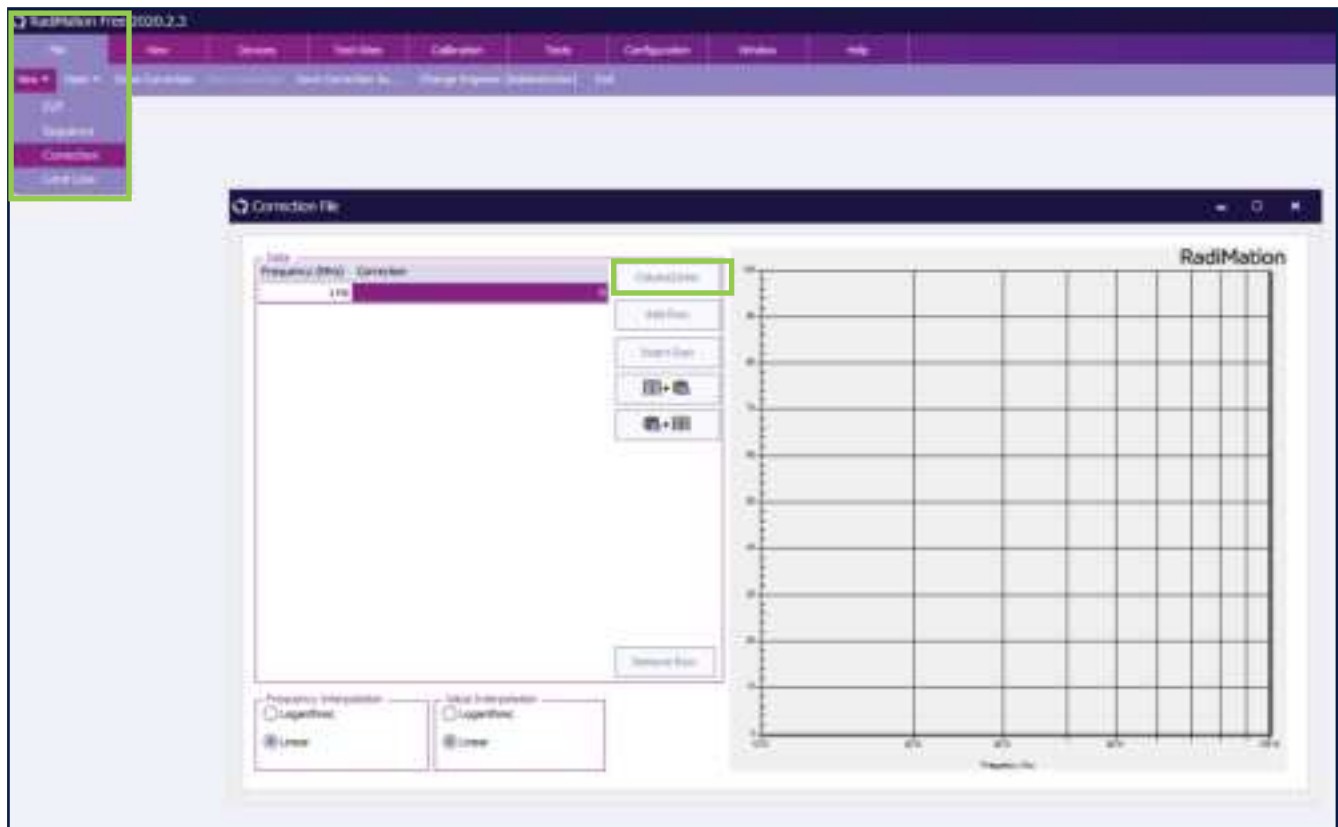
RadiMation Free 2020.2.3

File | View | Devices | Test Sites | Calibration | Tools | Configuration | Window | Help

New ▾ | Open ▾ | Save Correction | Save Correction | Save Correction As... | Change Engineer [Administrator] | Exit

EUT
Sequence
Correction
Limit Line

Correction File

RadiMation

Data
| Frequency (MHz) | Correction |
|---|---|
| 1 Hz | 0 |

Calculate Entries
Add Row
Insert Row
Remove Row

Frequency Interpolation
Logarithmic
Linear

Value Interpolation
Logarithmic
Linear

Frequency (Hz)